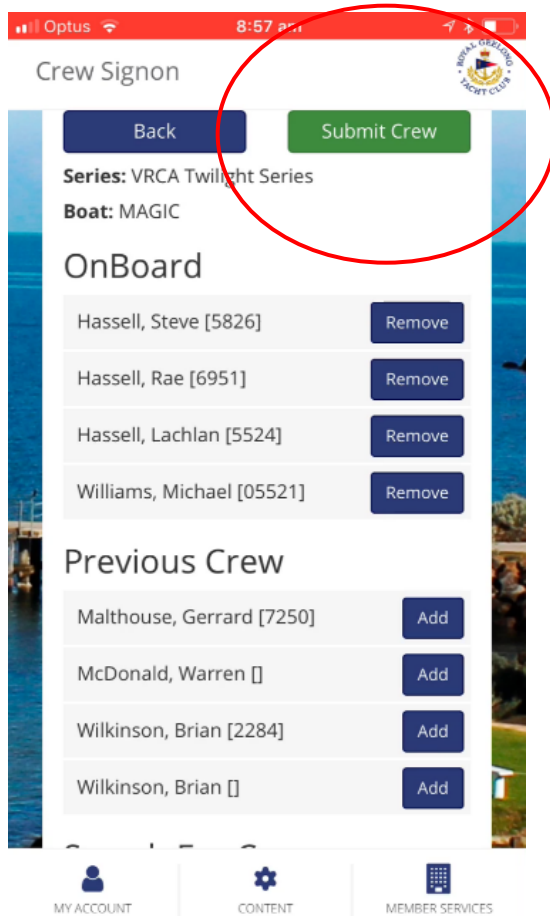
Optus 8:57 am

Crew Signon

ROYAL GEELONG YACHT CLUB

Back

Submit Crew

**Series:** VRCA Twilight Series

**Boat:** MAGIC

OnBoard

Hassell, Steve [5826] Remove

Hassell, Rae [6951] Remove

Hassell, Lachlan [5524] Remove

Williams, Michael [05521] Remove

Previous Crew

Malthouse, Gerrard [7250] Add

McDonald, Warren [] Add

Wilkinson, Brian [2284] Add

Wilkinson, Brian [] Add

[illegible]

MY ACCOUNT

CONTENT

MEMBER SERVICES